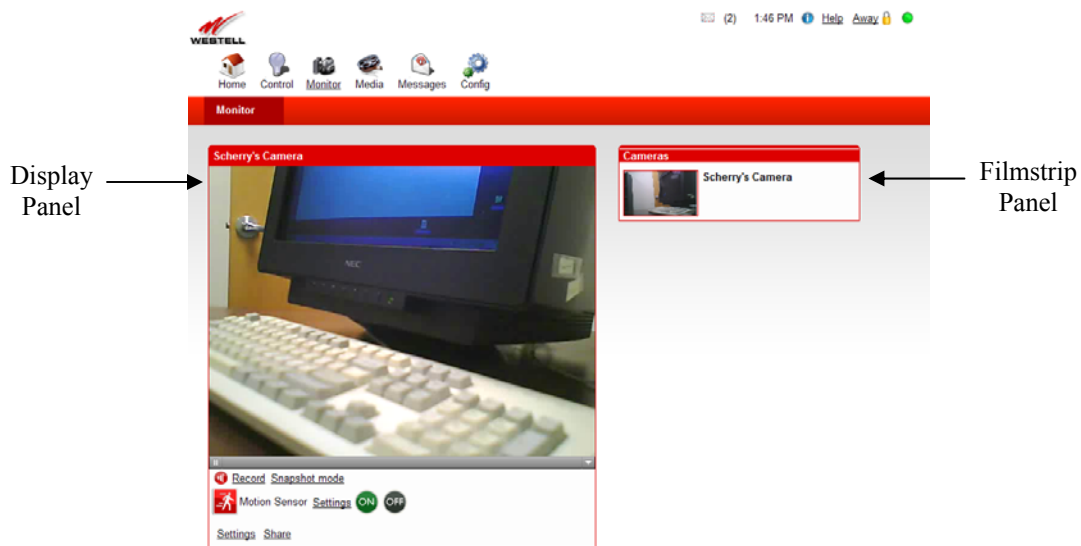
WESTELL

(2) 1:46 PM Help Away

Home Control Monitor Media Messages Config

Monitor

Display Panel

Scherry's Camera

NEC

Record Snapshot mode

Motion Sensor Settings ON OFF

Settings Share

Cameras

Scherry's Camera

Filmstrip Panel